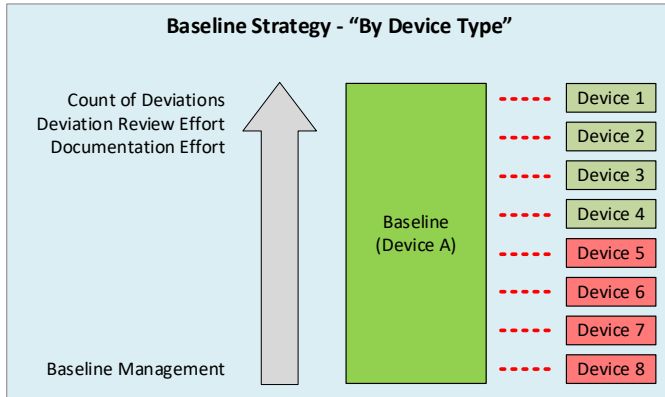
Baseline Strategy - "By Device Type"

Count of Deviations
Deviation Review Effort
Documentation Effort

Baseline Management

Baseline
(Device A)

Device 1
Device 2
Device 3
Device 4
Device 5
Device 6
Device 7
Device 8